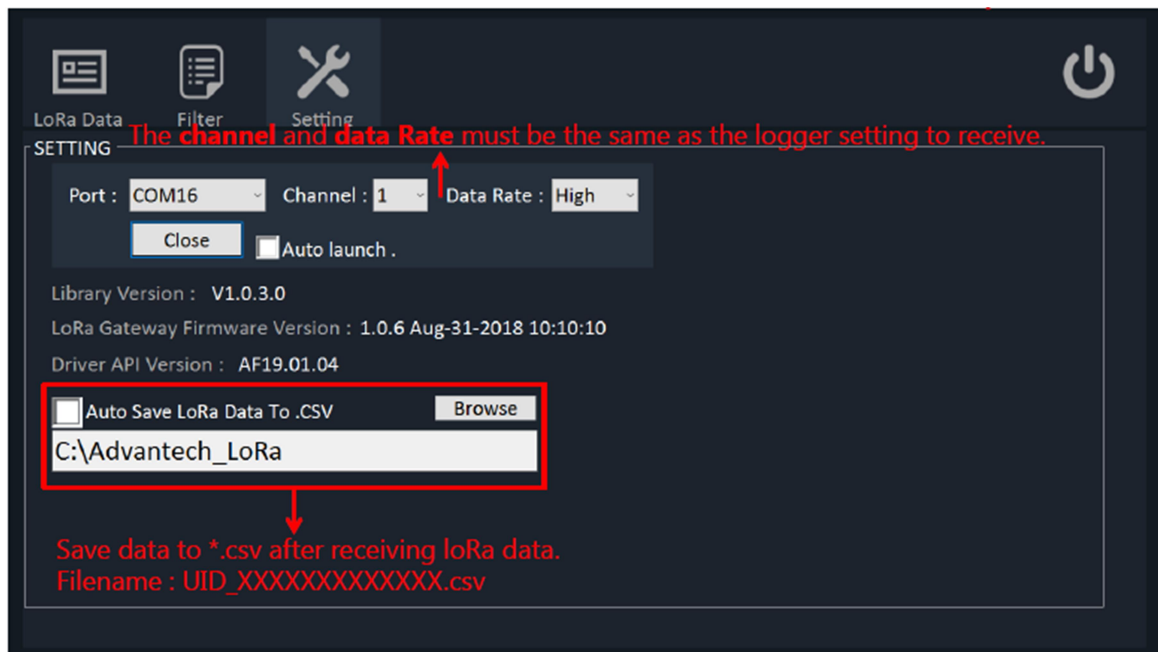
LoRa Data
Filter
Setting

The channel and data Rate must be the same as the logger setting to receive.

SETTING

Port : COM16
Channel : 1
Data Rate : High
Close
Auto launch .

Library Version : V1.0.3.0
LoRa Gateway Firmware Version : 1.0.6 Aug-31-2018 10:10:10
Driver API Version : AF19.01.04

Auto Save LoRa Data To .CSV
Browse
C:\Advantech_LoRa

Save data to *.csv after receiving loRa data.
Filename : UID_XXXXXXXXXXXX.csv